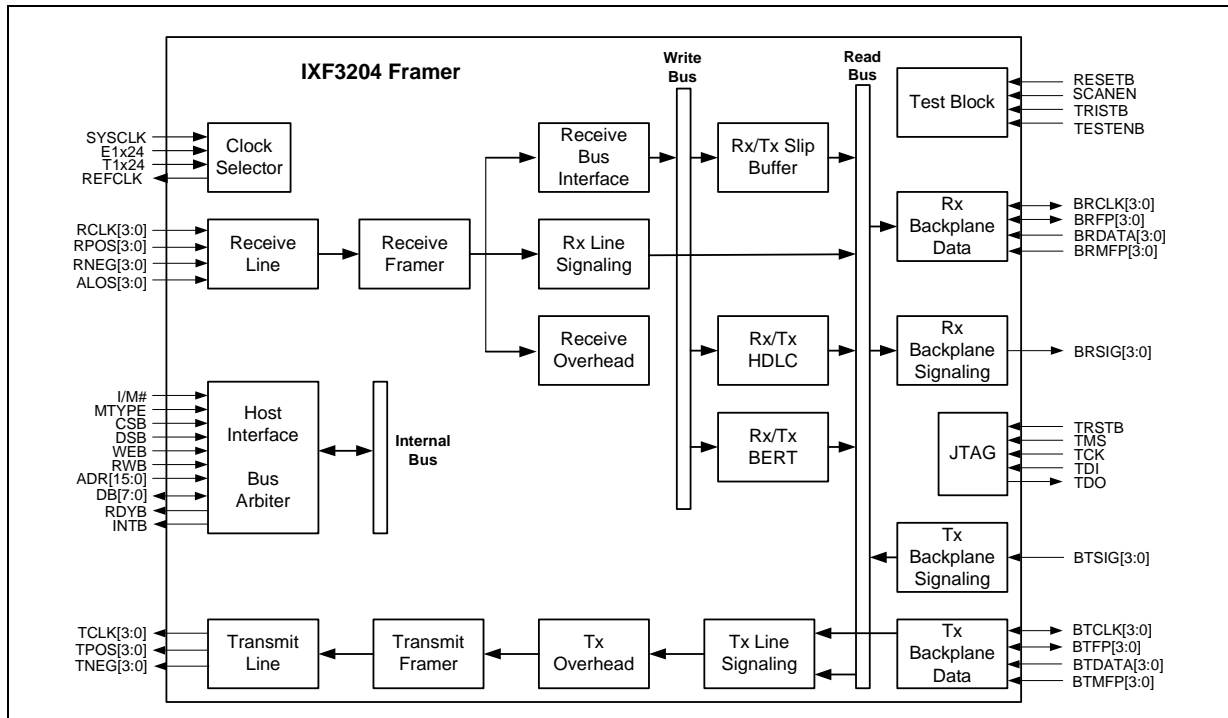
IXF3204 Framer

Write Bus

Read Bus

Test Block

RESETB
SCANEN
TRISTB
TESTENB

SYSCLK
E1x24
T1x24
REFCLK

Clock Selector

Receive Bus Interface

Rx/Tx Slip Buffer

Rx Backplane Data

BRCLK[3:0]
BRFP[3:0]
BRDATA[3:0]
BRMFP[3:0]

RCLK[3:0]
RPOS[3:0]
RNEG[3:0]
ALOS[3:0]

Receive Line

Receive Framer

Rx Line Signaling

Receive Overhead

Rx/Tx HDLC

Rx Backplane Signaling

BRSIG[3:0]

I/M#
MTYPE
CSB
DSB
WEB
RWB
ADR[15:0]
DB[7:0]
RDYB
INTB

Host Interface

Bus Arbiter

Internal Bus

Rx/Tx BERT

JTAG

TRSTB
TMS
TCK
TDI
TDO

Tx Backplane Signaling

BTSIG[3:0]

TCLK[3:0]
TPOS[3:0]
TNEG[3:0]

Transmit Line

Transmit Framer

Tx Overhead

Tx Line Signaling

Tx Backplane Data

BTCLK[3:0]
BTFP[3:0]
BTDATA[3:0]
BTMFP[3:0]